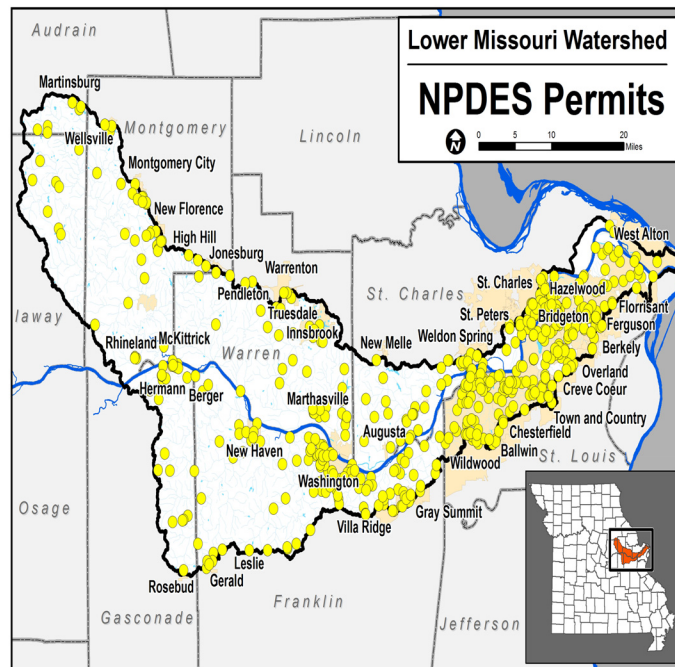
Lower Missouri Watershed

NPDES Permits

N

0 5 10 20 Miles

Audrain

Martinsburg

Wellsville

Montgomery

Montgomery City

Lincoln

New Florence

High Hill

Jonesburg

Warrenton

Pendleton

Truesdale

Innsbrook

St. Charles

St. Charles

West Alton

Hazelwood

Florrisant

Ferguson

St. Peters

Bridgeton

Berkely

New Melle

Weldon Spring

Overland

Creve Coeur

Town and Country

llaway

Rhineland

McKittrick

Warren

Hermann

Berger

Marthasville

Augusta

Chesterfield

Ballwin

St. Louis

Wildwood

New Haven

Washington

Osage

Villa Ridge

Gray Summit

Leslie

Rosebud

Gerald

Gasconade

Franklin

Jefferson